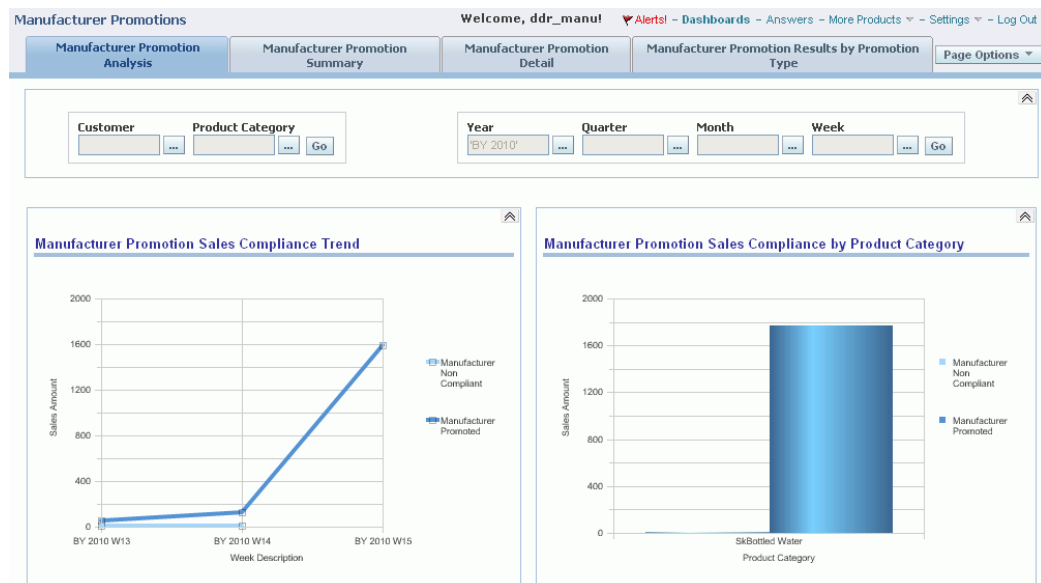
Manufacturer Promotions

Welcome, ddr_manu! Alerts! - Dashboards - Answers - More Products - Settings - Log Out

Manufacturer Promotion Analysis
Manufacturer Promotion Summary
Manufacturer Promotion Detail
Manufacturer Promotion Results by Promotion Type
Page Options

Customer ... Product Category ... Go

Year 'BY 2010' ... Quarter ... Month ... Week ... Go

Manufacturer Promotion Sales Compliance Trend

2000
1600
1200
800
400
0
Sales Amount
BY 2010 W13 BY 2010 W14 BY 2010 W15
Week Description

Manufacturer Non Compliant
Manufacturer Promoted

Manufacturer Promotion Sales Compliance by Product Category

2000
1600
1200
800
400
0
Sales Amount
SkBottled Water
Product Category

Manufacturer Non Compliant
Manufacturer Promoted